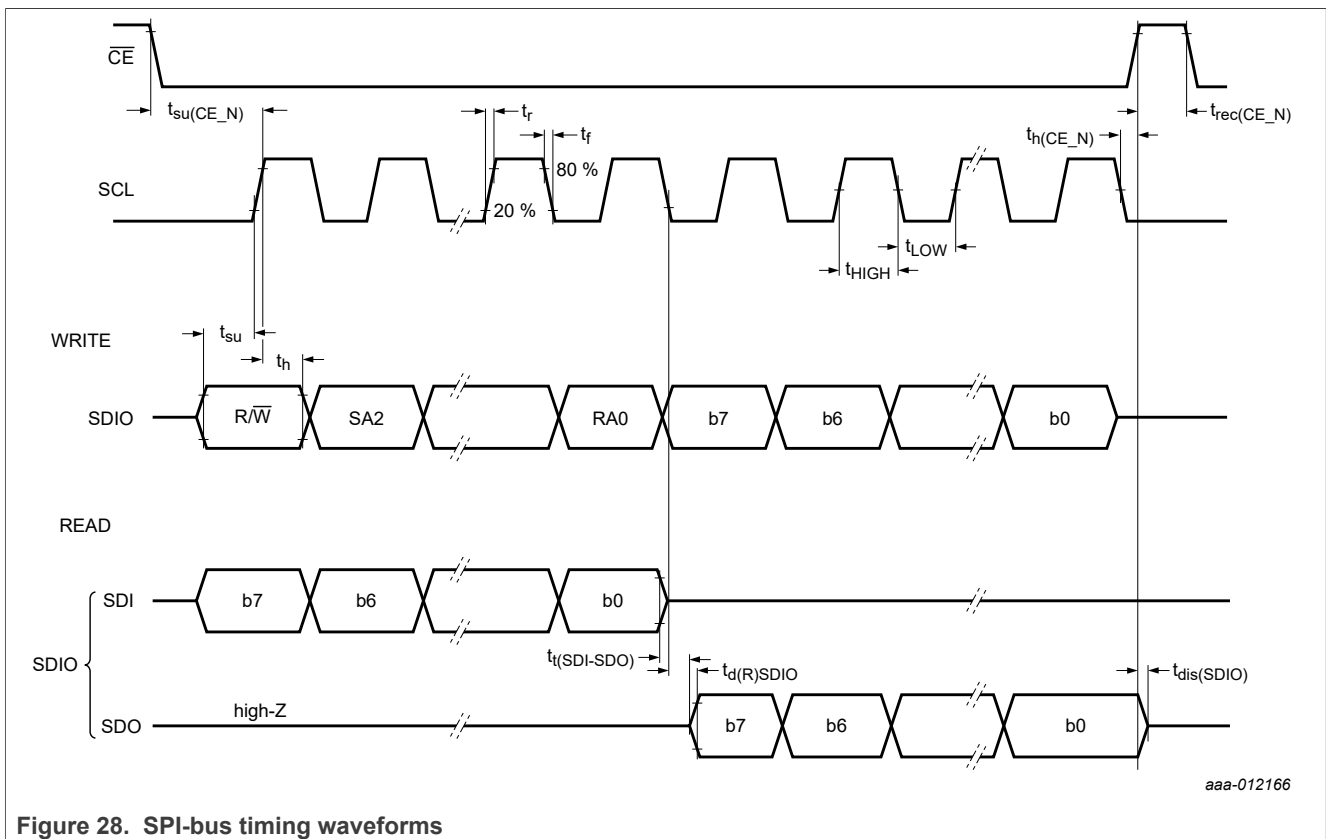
$\overline{CE}$

$t_{su(CE\_N)}$

$t_r$

$t_f$

$t_{h(CE\_N)}$

$t_{rec(CE\_N)}$

SCL

80 %

20 %

$t_{LOW}$

$t_{HIGH}$

WRITE

$t_{su}$

$t_h$

SDIO

R/$\overline{W}$

SA2

RA0

b7

b6

b0

READ

SDI

b7

b6

b0

SDIO

$t_{t(SDI\text{-}SDO)}$

$t_{d(R)SDIO}$

$t_{dis(SDIO)}$

SDO

high-Z

b7

b6

b0

aaa-012166

Figure 28. SPI-bus timing waveforms